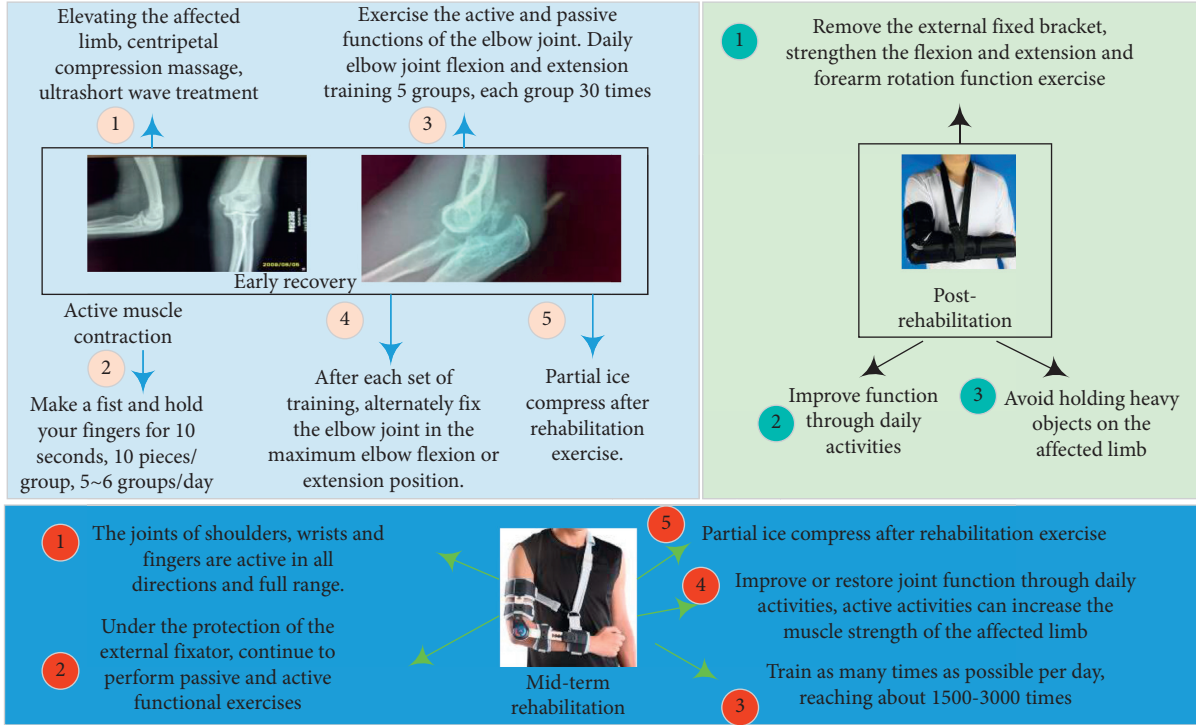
Elevating the affected limb, centripetal compression massage, ultrashort wave treatment

1

Exercise the active and passive functions of the elbow joint. Daily elbow joint flexion and extension training 5 groups, each group 30 times

3

2008/08/05

Early recovery

Active muscle contraction

2

Make a fist and hold your fingers for 10 seconds, 10 pieces/ group, 5~6 groups/day

4

After each set of training, alternately fix the elbow joint in the maximum elbow flexion or extension position.

5

Partial ice compress after rehabilitation exercise.

1

Remove the external fixed bracket, strengthen the flexion and extension and forearm rotation function exercise

Post-rehabilitation

2

Improve function through daily activities

3

Avoid holding heavy objects on the affected limb

1

The joints of shoulders, wrists and fingers are active in all directions and full range.

2

Under the protection of the external fixator, continue to perform passive and active functional exercises

Mid-term rehabilitation

5

Partial ice compress after rehabilitation exercise

4

Improve or restore joint function through daily activities, active activities can increase the muscle strength of the affected limb

Train as many times as possible per day, reaching about 1500-3000 times

3